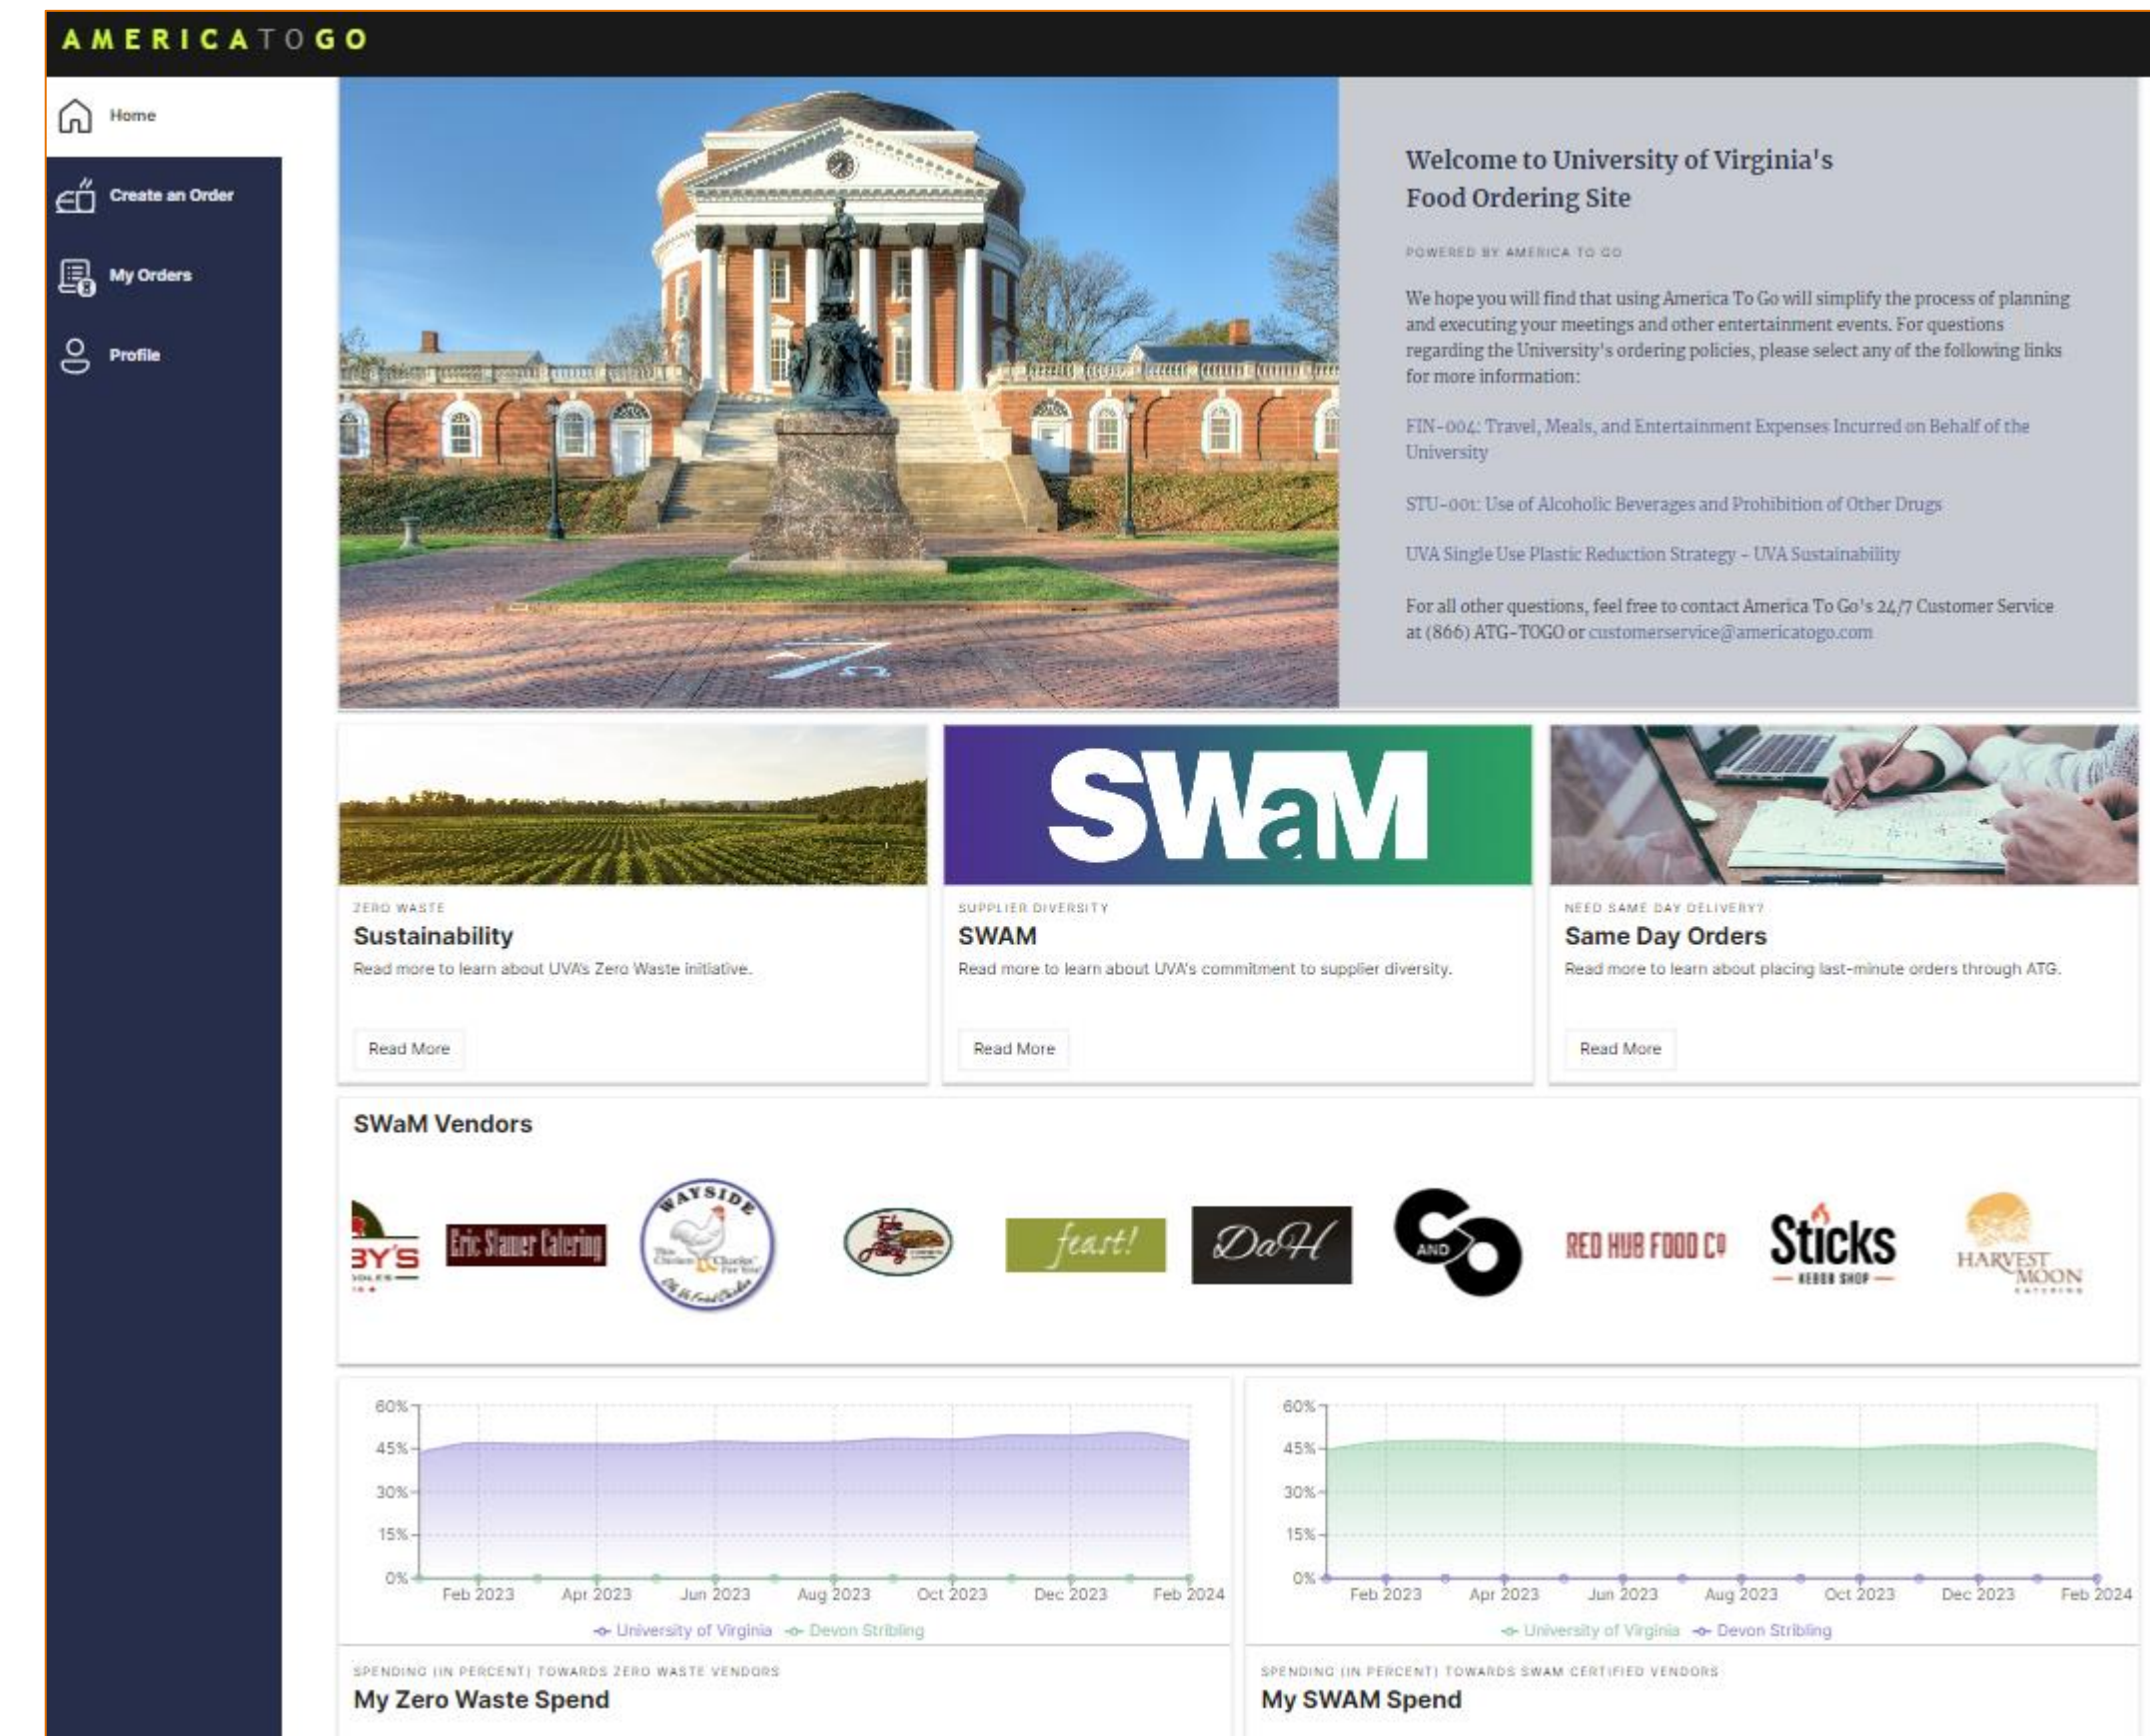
AMERICATOGO

Home

Create an Order

My Orders

Profile

Welcome to University of Virginia's Food Ordering Site

POWERED BY AMERICA TO GO

We hope you will find that using America To Go will simplify the process of planning and executing your meetings and other entertainment events. For questions regarding the University's ordering policies, please select any of the following links for more information:

FIN-004: Travel, Meals, and Entertainment Expenses Incurred on Behalf of the University

STU-001: Use of Alcoholic Beverages and Prohibition of Other Drugs

UVA Single Use Plastic Reduction Strategy - UVA Sustainability

For all other questions, feel free to contact America To Go's 24/7 Customer Service at (866) ATG-TOGO or customerservice@americatogo.com

SWaM

ZERO WASTE
Sustainability
Read more to learn about UVA's Zero Waste initiative.
Read More

SUPPLIER DIVERSITY
SWAM
Read more to learn about UVA's commitment to supplier diversity.
Read More

NEED SAME DAY DELIVERY?
Same Day Orders
Read more to learn about placing last-minute orders through ATG.
Read More

SWaM Vendors

BY'S
Eric Slamer Catering
WAYSIDE
feast!
DaH
AND
RED HUB FOOD CO
Sticks KEBOB SHOP
HARVEST MOON CATERING

60%
45%
30%
15%
0%
Feb 2023 Apr 2023 Jun 2023 Aug 2023 Oct 2023 Dec 2023 Feb 2024
University of Virginia Devon Stribling

SPENDING (IN PERCENT) TOWARDS ZERO WASTE VENDORS
My Zero Waste Spend

60%
45%
30%
15%
0%
Feb 2023 Apr 2023 Jun 2023 Aug 2023 Oct 2023 Dec 2023 Feb 2024
University of Virginia Devon Stribling

SPENDING (IN PERCENT) TOWARDS SWAM CERTIFIED VENDORS
My SWAM Spend